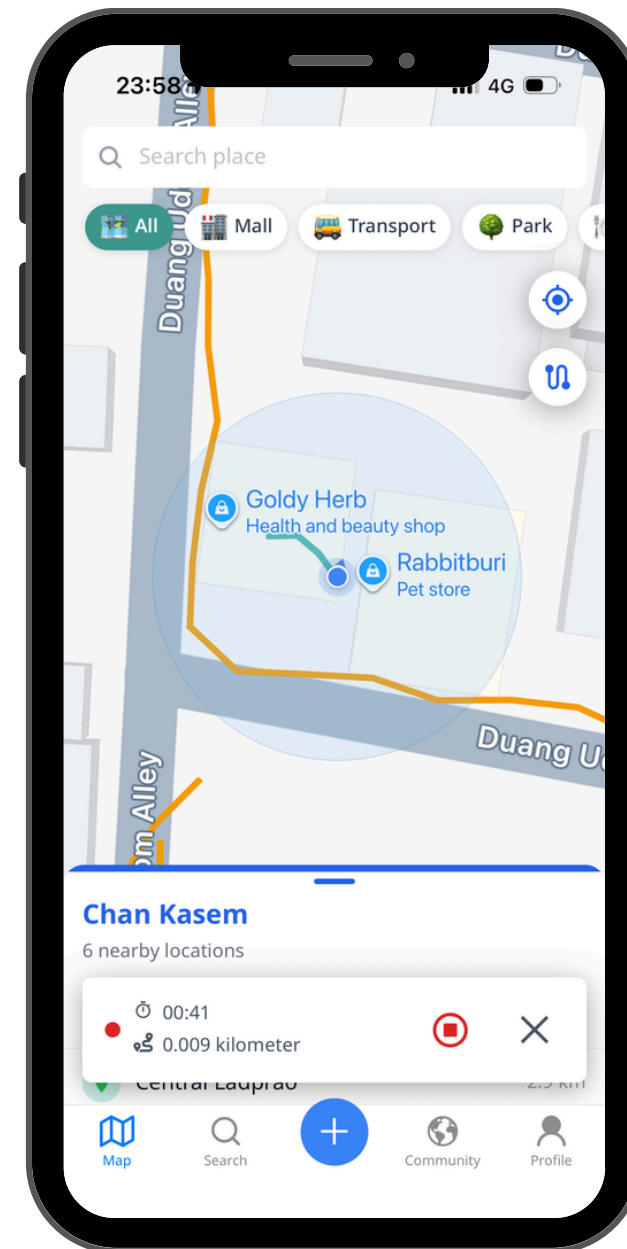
23:58

4G

Search place

All
Mall
Transport
Park

Duang Ud

Goldy Herb
Health and beauty shop

Rabbitburi
Pet store

Duang Ud

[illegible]m Alley

Chan Kasem
6 nearby locations

00:41
0.009 kilometer

Central Ladprao
2.9 km

Map
Search
Community
Profile